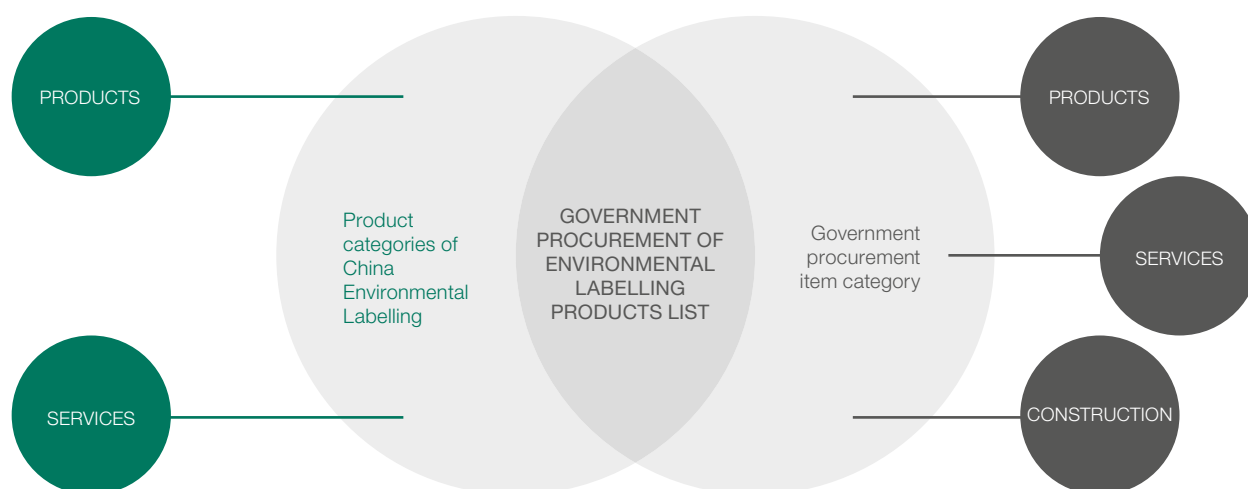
PRODUCTS

SERVICES

Product categories of China Environmental Labelling

GOVERNMENT PROCUREMENT OF ENVIRONMENTAL LABELLING PRODUCTS LIST

Government procurement item category

PRODUCTS

SERVICES

CONSTRUCTION